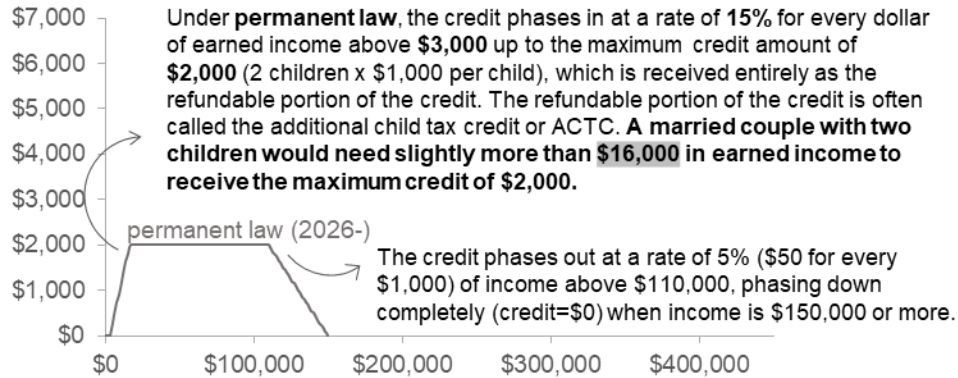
$7,000
$6,000
$5,000
$4,000
$3,000
$2,000
$1,000
$0

Under **permanent law**, the credit phases in at a rate of **15%** for every dollar of earned income above **$3,000** up to the maximum credit amount of **$2,000** (2 children x $1,000 per child), which is received entirely as the refundable portion of the credit. The refundable portion of the credit is often called the additional child tax credit or ACTC. **A married couple with two children would need slightly more than $16,000 in earned income to receive the maximum credit of $2,000.**

permanent law (2026-)

The credit phases out at a rate of 5% ($50 for every $1,000) of income above $110,000, phasing down completely (credit=$0) when income is $150,000 or more.

$0 $100,000 $200,000 $300,000 $400,000